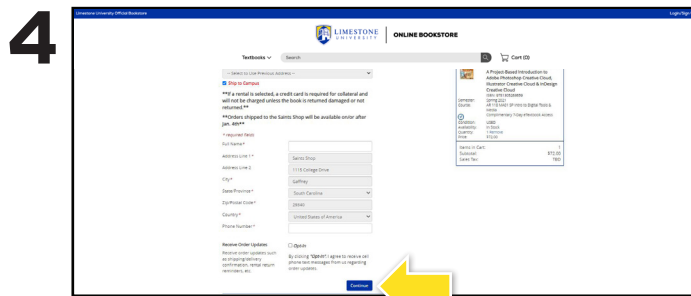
4

Limestone University Official Bookstore

Login/Sign

LIMESTONE UNIVERSITY | ONLINE BOOKSTORE

Textbooks Search

Cart (0)

-- Select to Use Previous Address --

Ship to Campus

**If a rental is selected, a credit card is required for collateral and will not be charged unless the book is returned damaged or not returned.**

**Orders shipped to the Saints Shop will be available on/or after Jan. 4th**

* required fields

Full Name*

Address Line 1* Saints Shop

Address Line 2 1115 College Drive

City* Gaffney

State/Province* South Carolina

Zip/Postal Code* 29340

Country* United States of America

Phone Number*

Receive Order Updates
Receive order updates such as shipping/delivery confirmation, rental return reminders, etc.

Opt-In

By clicking "Opt-In" I agree to receive cell phone text messages from us regarding order updates.

Continue

A Project-Based Introduction to Adobe Photoshop Creative Cloud, Illustrator Creative Cloud & InDesign Creative Cloud

Semester: Spring 2022
Course: AR 116 SA01 SP Intro to Digital Tools & Media
Complimentary 7-Day eReader Access

Condition: USED
Availability: In Stock
Quantity: 1
Price: $72.00

Items in Cart: 1
Subtotal: $72.00
Sales Tax: TBD